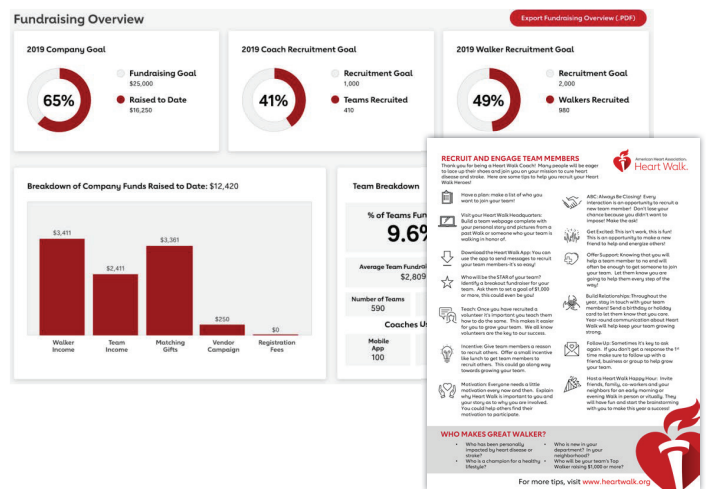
Fundraising Overview

Export Fundraising Overview (.PDF)

2019 Company Goal

65%

Fundraising Goal
$25,000

Raised to Date
$16,250

2019 Coach Recruitment Goal

41%

Recruitment Goal
1,000

Teams Recruited
410

2019 Walker Recruitment Goal

49%

Recruitment Goal
2,000

Walkers Recruited
980

Breakdown of Company Funds Raised to Date: $12,420

$3,411
$2,411
$3,361
$250
$0

Walker Income
Team Income
Matching Gifts
Vendor Campaign
Registration Fees

Team Breakdown

% of Teams Fu
9.6

Average Team Fundrai
$2,809

Number of Teams
590

Coaches U

Mobile App
100

RECRUIT AND ENGAGE TEAM MEMBERS

American Heart Association. Heart Walk.

Thank you for being a Heart Walk Coach! Many people will be eager to lace up their shoes and join you on your mission to cure heart disease and stroke. Here are some tips to help you recruit your Heart Walk Heroes!

Have a plan: make a list of who you want to join your team!

Visit your Heart Walk Headquarters: Build a team webpage complete with your personal story and pictures from a past Walk or someone who your team is walking in honor of.

Download the Heart Walk App: You can use the app to send messages to recruit your team members- it's easy!

Who will be the STAR of your team? Identify a breakout fundraiser for your team. Ask them to set a goal of $1,000 or more, this could even be you!

Teach: Once you have recruited a volunteer, it's important you teach them how to do the same. This makes it easier for you to grow your team. We all know volunteers are the key to our success.

Incentive: Give team members a reason to recruit others. Offer a small incentive like lunch to get team members to recruit others. This could go along way towards growing your team.

Motivation: Everyone needs a little motivation every now and then. Explain why Heart Walk is important to you and your story as to why you are involved. You could help others find their motivation to participate.

ABC- Always Be Closing! Every interaction is an opportunity to recruit a new team member! Don't lose your chance because you didn't want to impose! Make the ask!

Get Excited: This isn't work, this is fun! This is an opportunity to make a new friend to help and energize others!

Offer Support: Knowing that you will help a team member is no and will often be enough to get someone to join your team. Let them know you are going to help them every step of the way!

Build Relationships: Throughout the year, stay in touch with your team members! Send a birthday or holiday card to let them know that you care. Year-round communication about Heart Walk will help keep your team growing strong.

Follow Up: Sometimes it's key to ask again. If you don't get a response the 1st time make sure to follow up with a friend, business or group to help grow your team.

Host a Heart Walk Happy Hour: Invite friends, family, co-workers and your neighbors for an early morning or evening Walk in person or virtually. They will have fun and start the brainstorming with you to make this year a success!

WHO MAKES GREAT WALKER?

Who has been personally impacted by heart disease or stroke?
Who is a champion for a healthy lifestyle?
Who is new in your department? In your neighborhood?
Who will be your team's Top Walker raising $1,000 or more?

For more tips, visit www.heartwalk.org